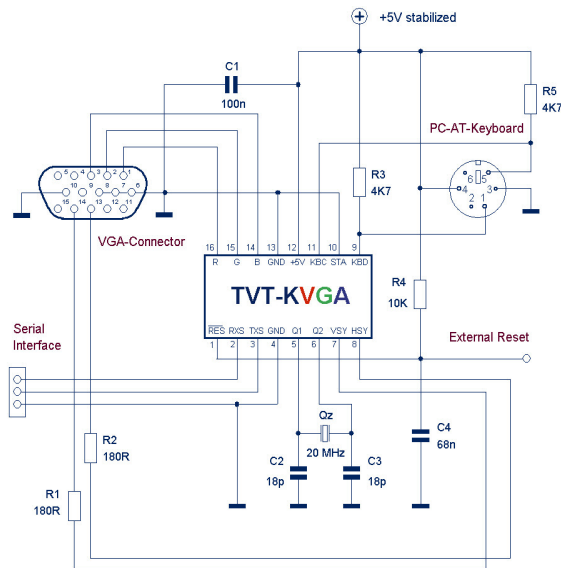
+5V stabilized

C1
100n

R5
4K7

PC-AT-Keyboard

5 4 3 2 1
10 9 8 7 6
15 14 13 12 11

R3
4K7

6 5
4 3
2 1

VGA-Connector

16 15 14 13 12 11 10 9
R G B GND +5V KBC STA KBD

TVT-KVGA

R4
10K

RES RXS TXS GND Q1 Q2 VSY HSY
1 2 3 4 5 6 7 8

Serial Interface

External Reset

Qz
20 MHz

C4
68n

R2
180R

C2
18p

C3
18p

R1
180R